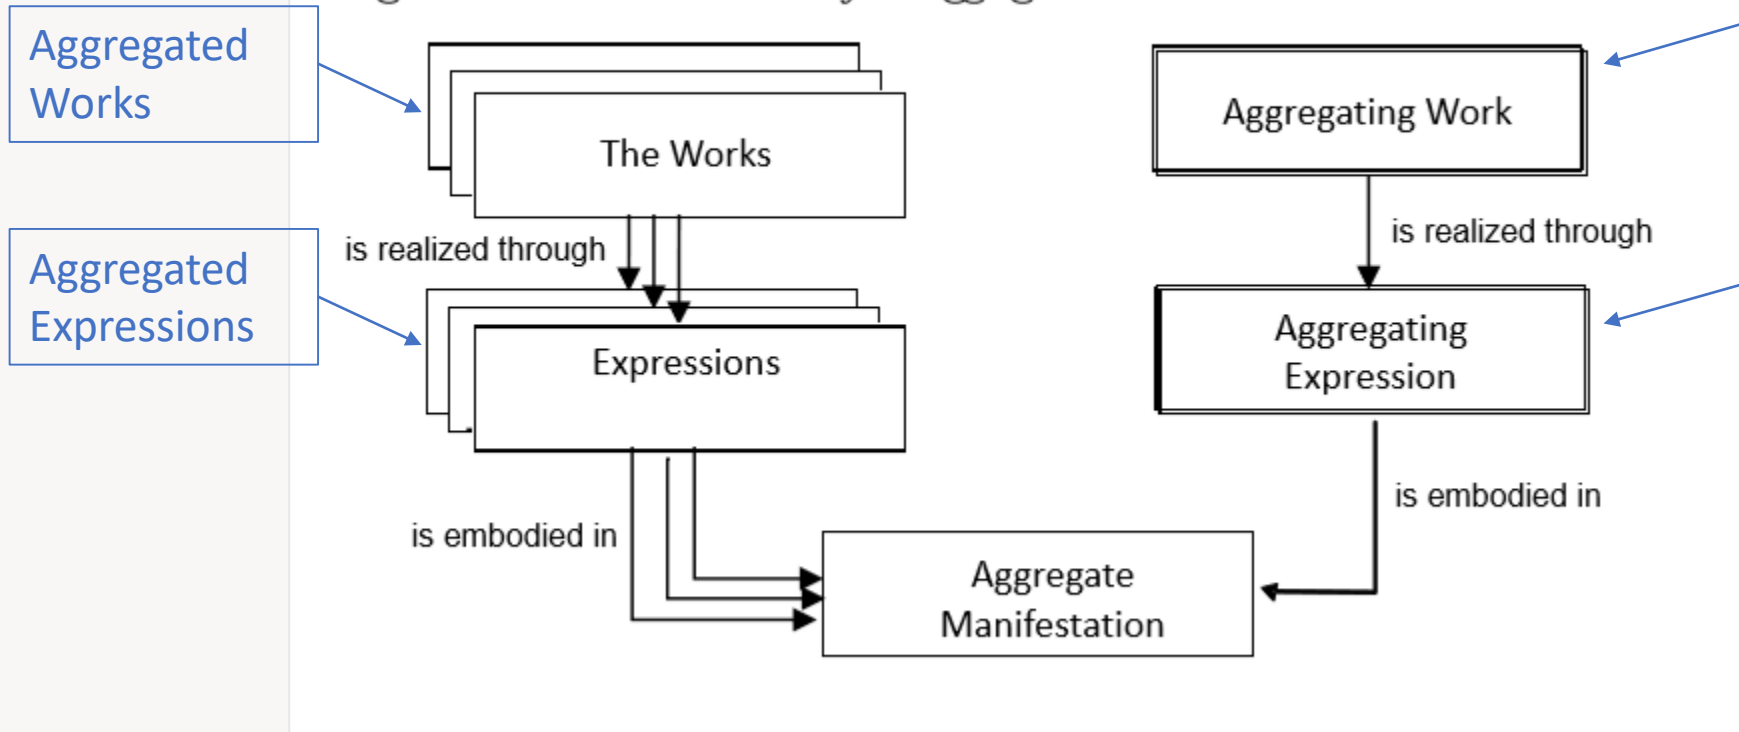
Aggregated Works

Aggregated Expressions

The Works

is realized through

Expressions

is embodied in

Aggregating Work

is realized through

Aggregating Expression

is embodied in

Aggregate Manifestation